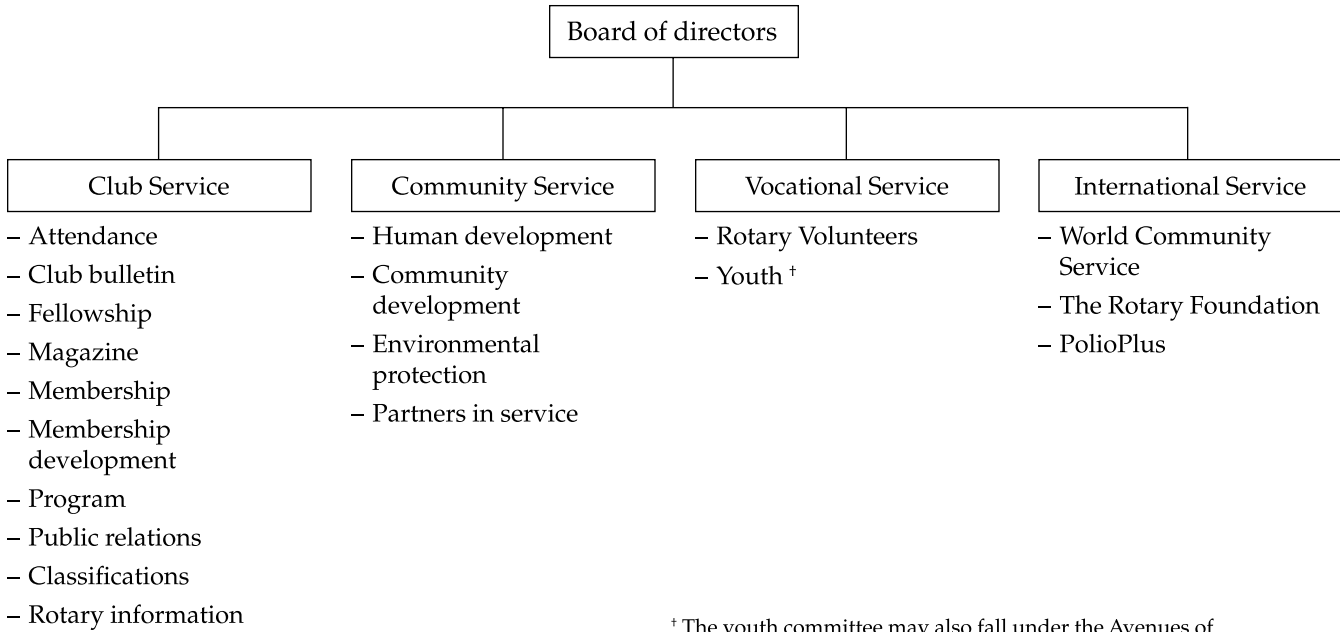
Board of directors

Club Service
– Attendance
– Club bulletin
– Fellowship
– Magazine
– Membership
– Membership development
– Program
– Public relations
– Classifications
– Rotary information

Community Service
– Human development
– Community development
– Environmental protection
– Partners in service

Vocational Service
– Rotary Volunteers
– Youth †

International Service
– World Community Service
– The Rotary Foundation
– PolioPlus

† The youth committee may also fall under the Avenues of